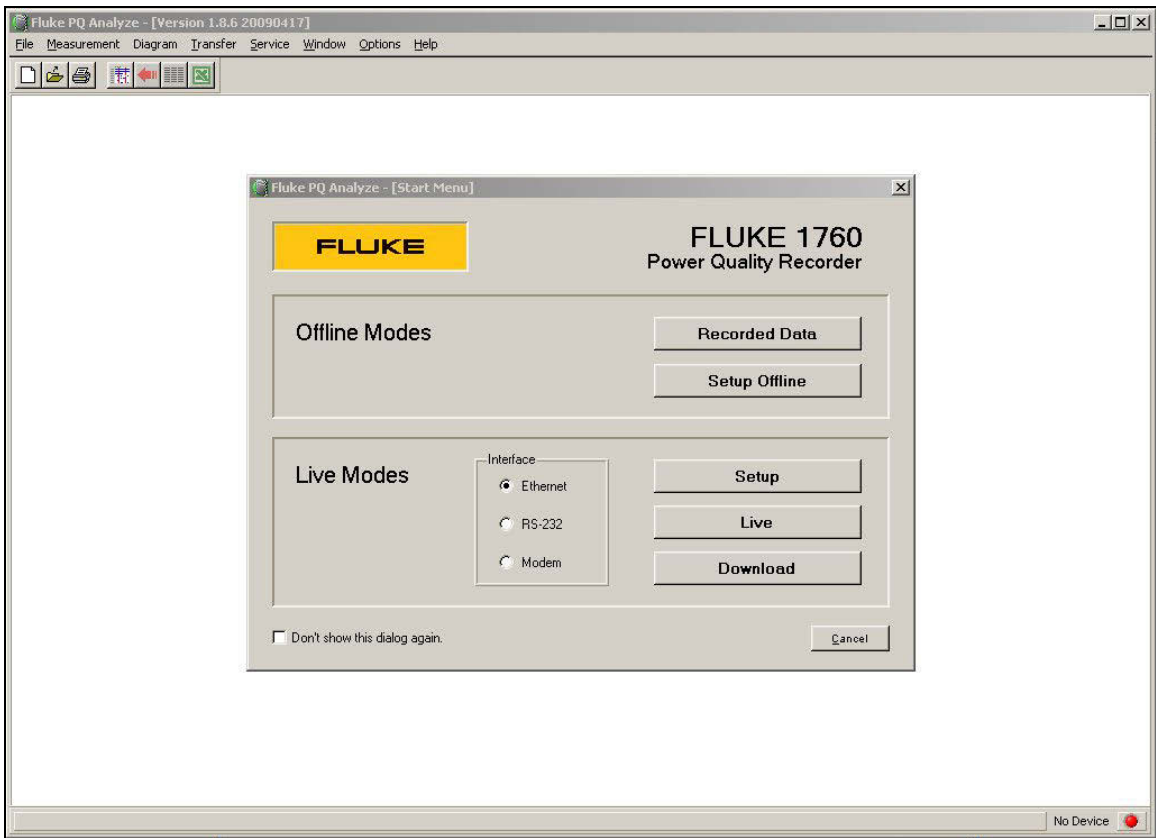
Fluke PQ Analyze - [Version 1.8.6 20090417]

File Measurement Diagram Transfer Service Window Options Help

Fluke PQ Analyze - [Start Menu]

FLUKE

FLUKE 1760
Power Quality Recorder

Offline Modes

Recorded Data

Setup Offline

Live Modes

Interface
Ethernet
RS-232
Modem

Setup

Live

Download

Don't show this dialog again.

Cancel

No Device